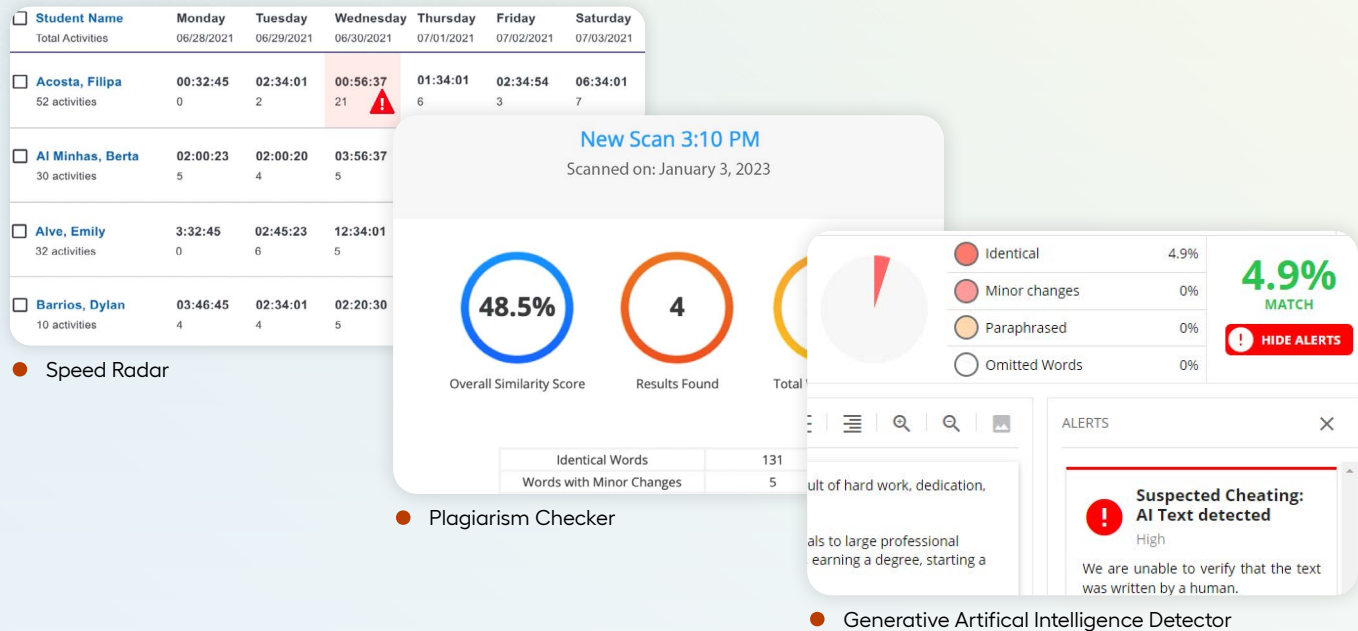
| Student Name<br>Total Activities | Monday<br>06/28/2021 | Tuesday<br>06/29/2021 | Wednesday<br>06/30/2021 | Thursday<br>07/01/2021 | Friday<br>07/02/2021 | Saturday<br>07/03/2021 |
|---|---|---|---|---|---|---|
| Acosta, Filipa<br>52 activities | 00:32:45<br>0 | 02:34:01<br>2 | 00:56:37<br>21 | 01:34:01<br>6 | 02:34:54<br>3 | 06:34:01<br>7 |
| Al Minhas, Berta<br>30 activities | 02:00:23<br>5 | 02:00:20<br>4 | 03:56:37<br>5 | | | |
| Alve, Emily<br>32 activities | 3:32:45<br>0 | 02:45:23<br>6 | 12:34:01<br>5 | | | |
| Barrios, Dylan<br>10 activities | 03:46:45<br>4 | 02:34:01<br>4 | 02:20:30<br>5 | | | |

Speed Radar

New Scan 3:10 PM
Scanned on: January 3, 2023

48.5%
Overall Similarity Score

4
Results Found

Total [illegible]

| Identical Words | 131 |
|---|---|
| Words with Minor Changes | 5 |

Plagiarism Checker

| Identical | 4.9% |
|---|---|
| Minor changes | 0% |
| Paraphrased | 0% |
| Omitted Words | 0% |

4.9%
MATCH

HIDE ALERTS

ult of hard work, dedication,

als to large professional
earning a degree, starting a

ALERTS

Suspected Cheating: AI Text detected
High
We are unable to verify that the text was written by a human.

Generative Artifical Intelligence Detector